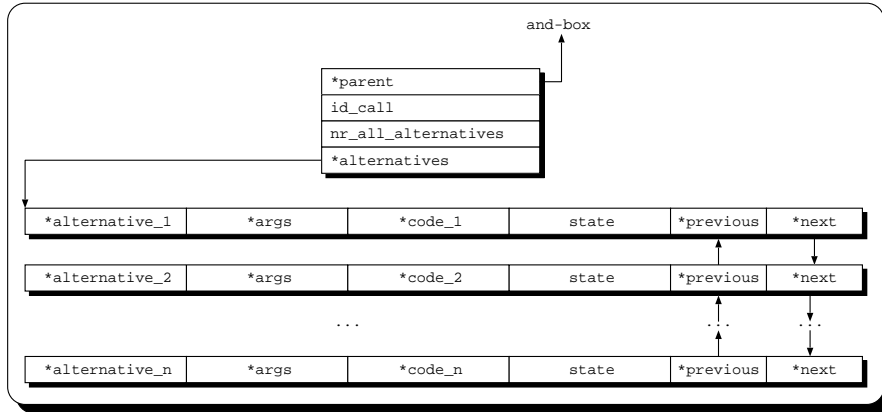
and-box

*parent
id_call
nr_all_alternatives
*alternatives

| *alternative_1 | *args | *code_1 | state | *previous | *next |
|---|---|---|---|---|---|

| *alternative_2 | *args | *code_2 | state | *previous | *next |
|---|---|---|---|---|---|

...          ...          ...

| *alternative_n | *args | *code_n | state | *previous | *next |
|---|---|---|---|---|---|